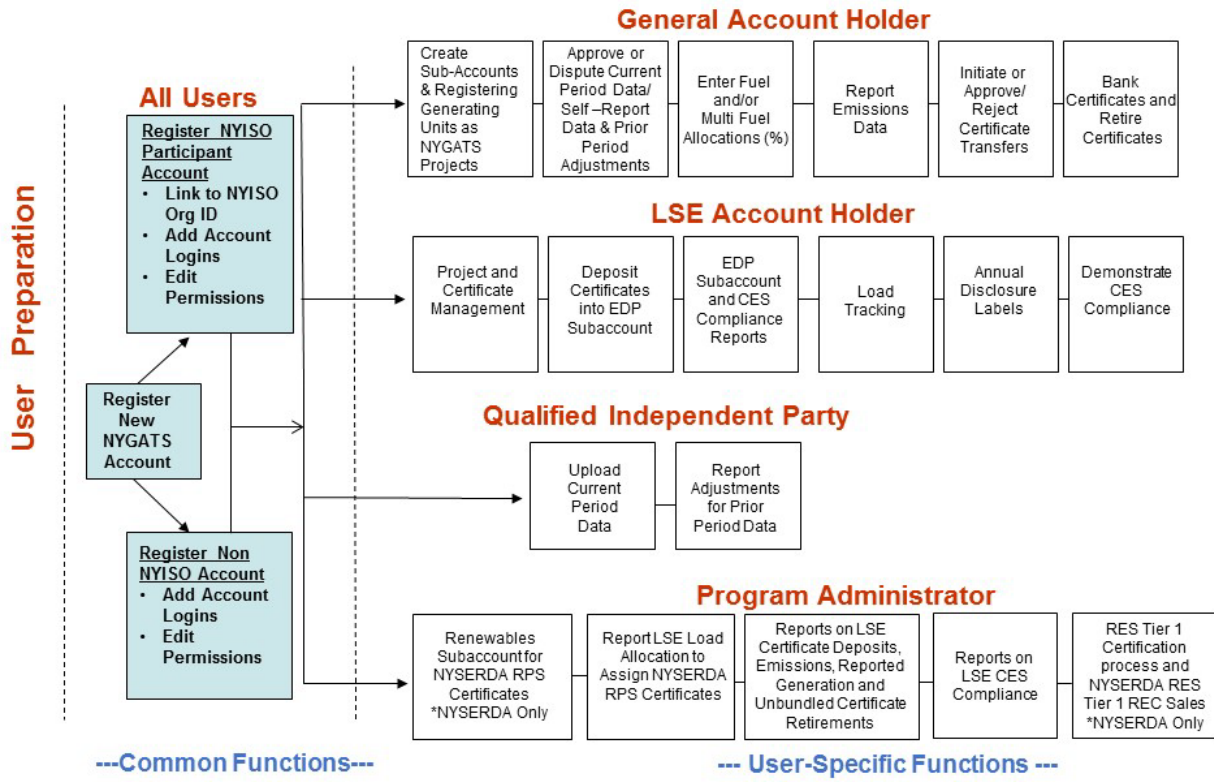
User Preparation

All Users

Register NYISO Participant Account
• Link to NYISO Org ID
• Add Account Logins
• Edit Permissions

Register New NYGATS Account

Register Non NYISO Account
• Add Account Logins
• Edit Permissions

General Account Holder

Create Sub-Accounts & Registering Generating Units as NYGATS Projects

Approve or Dispute Current Period Data/ Self –Report Data & Prior Period Adjustments

Enter Fuel and/or Multi Fuel Allocations (%)

Report Emissions Data

Initiate or Approve/ Reject Certificate Transfers

Bank Certificates and Retire Certificates

LSE Account Holder

Project and Certificate Management

Deposit Certificates into EDP Subaccount

EDP Subaccount and CES Compliance Reports

Load Tracking

Annual Disclosure Labels

Demonstrate CES Compliance

Qualified Independent Party

Upload Current Period Data

Report Adjustments for Prior Period Data

Program Administrator

Renewables Subaccount for NYSERDA RPS Certificates *NYSERDA Only

Report LSE Load Allocation to Assign NYSERDA RPS Certificates

Reports on LSE Certificate Deposits, Emissions, Reported Generation and Unbundled Certificate Retirements

Reports on LSE CES Compliance

RES Tier 1 Certification process and NYSERDA RES Tier 1 REC Sales *NYSERDA Only

---Common Functions---

--- User-Specific Functions ---